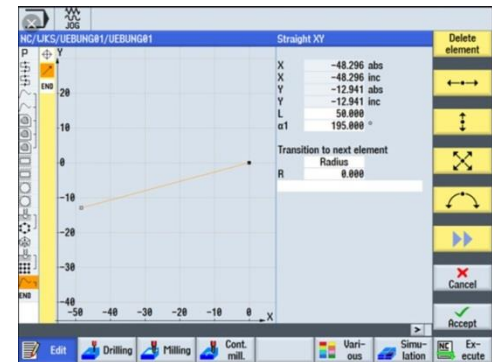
JOG

NC/UKS/UEBUNG01/UEBUNG01

Straight XY

Delete element

P
END
Y

20
10
0
-10
-20
-30
-40
END

-50 -40 -30 -20 -10 0 X

| X | -48.296 abs |
|---|---|
| X | -48.296 inc |
| Y | -12.941 abs |
| Y | -12.941 inc |
| L | 50.000 |
| α1 | 195.000 ° |

Transition to next element
Radius
R 0.000

Cancel

Accept

>

Edit
Drilling
Milling
Cont. mill.
Vari-ous
Simu-lation
NC Ex-ecute